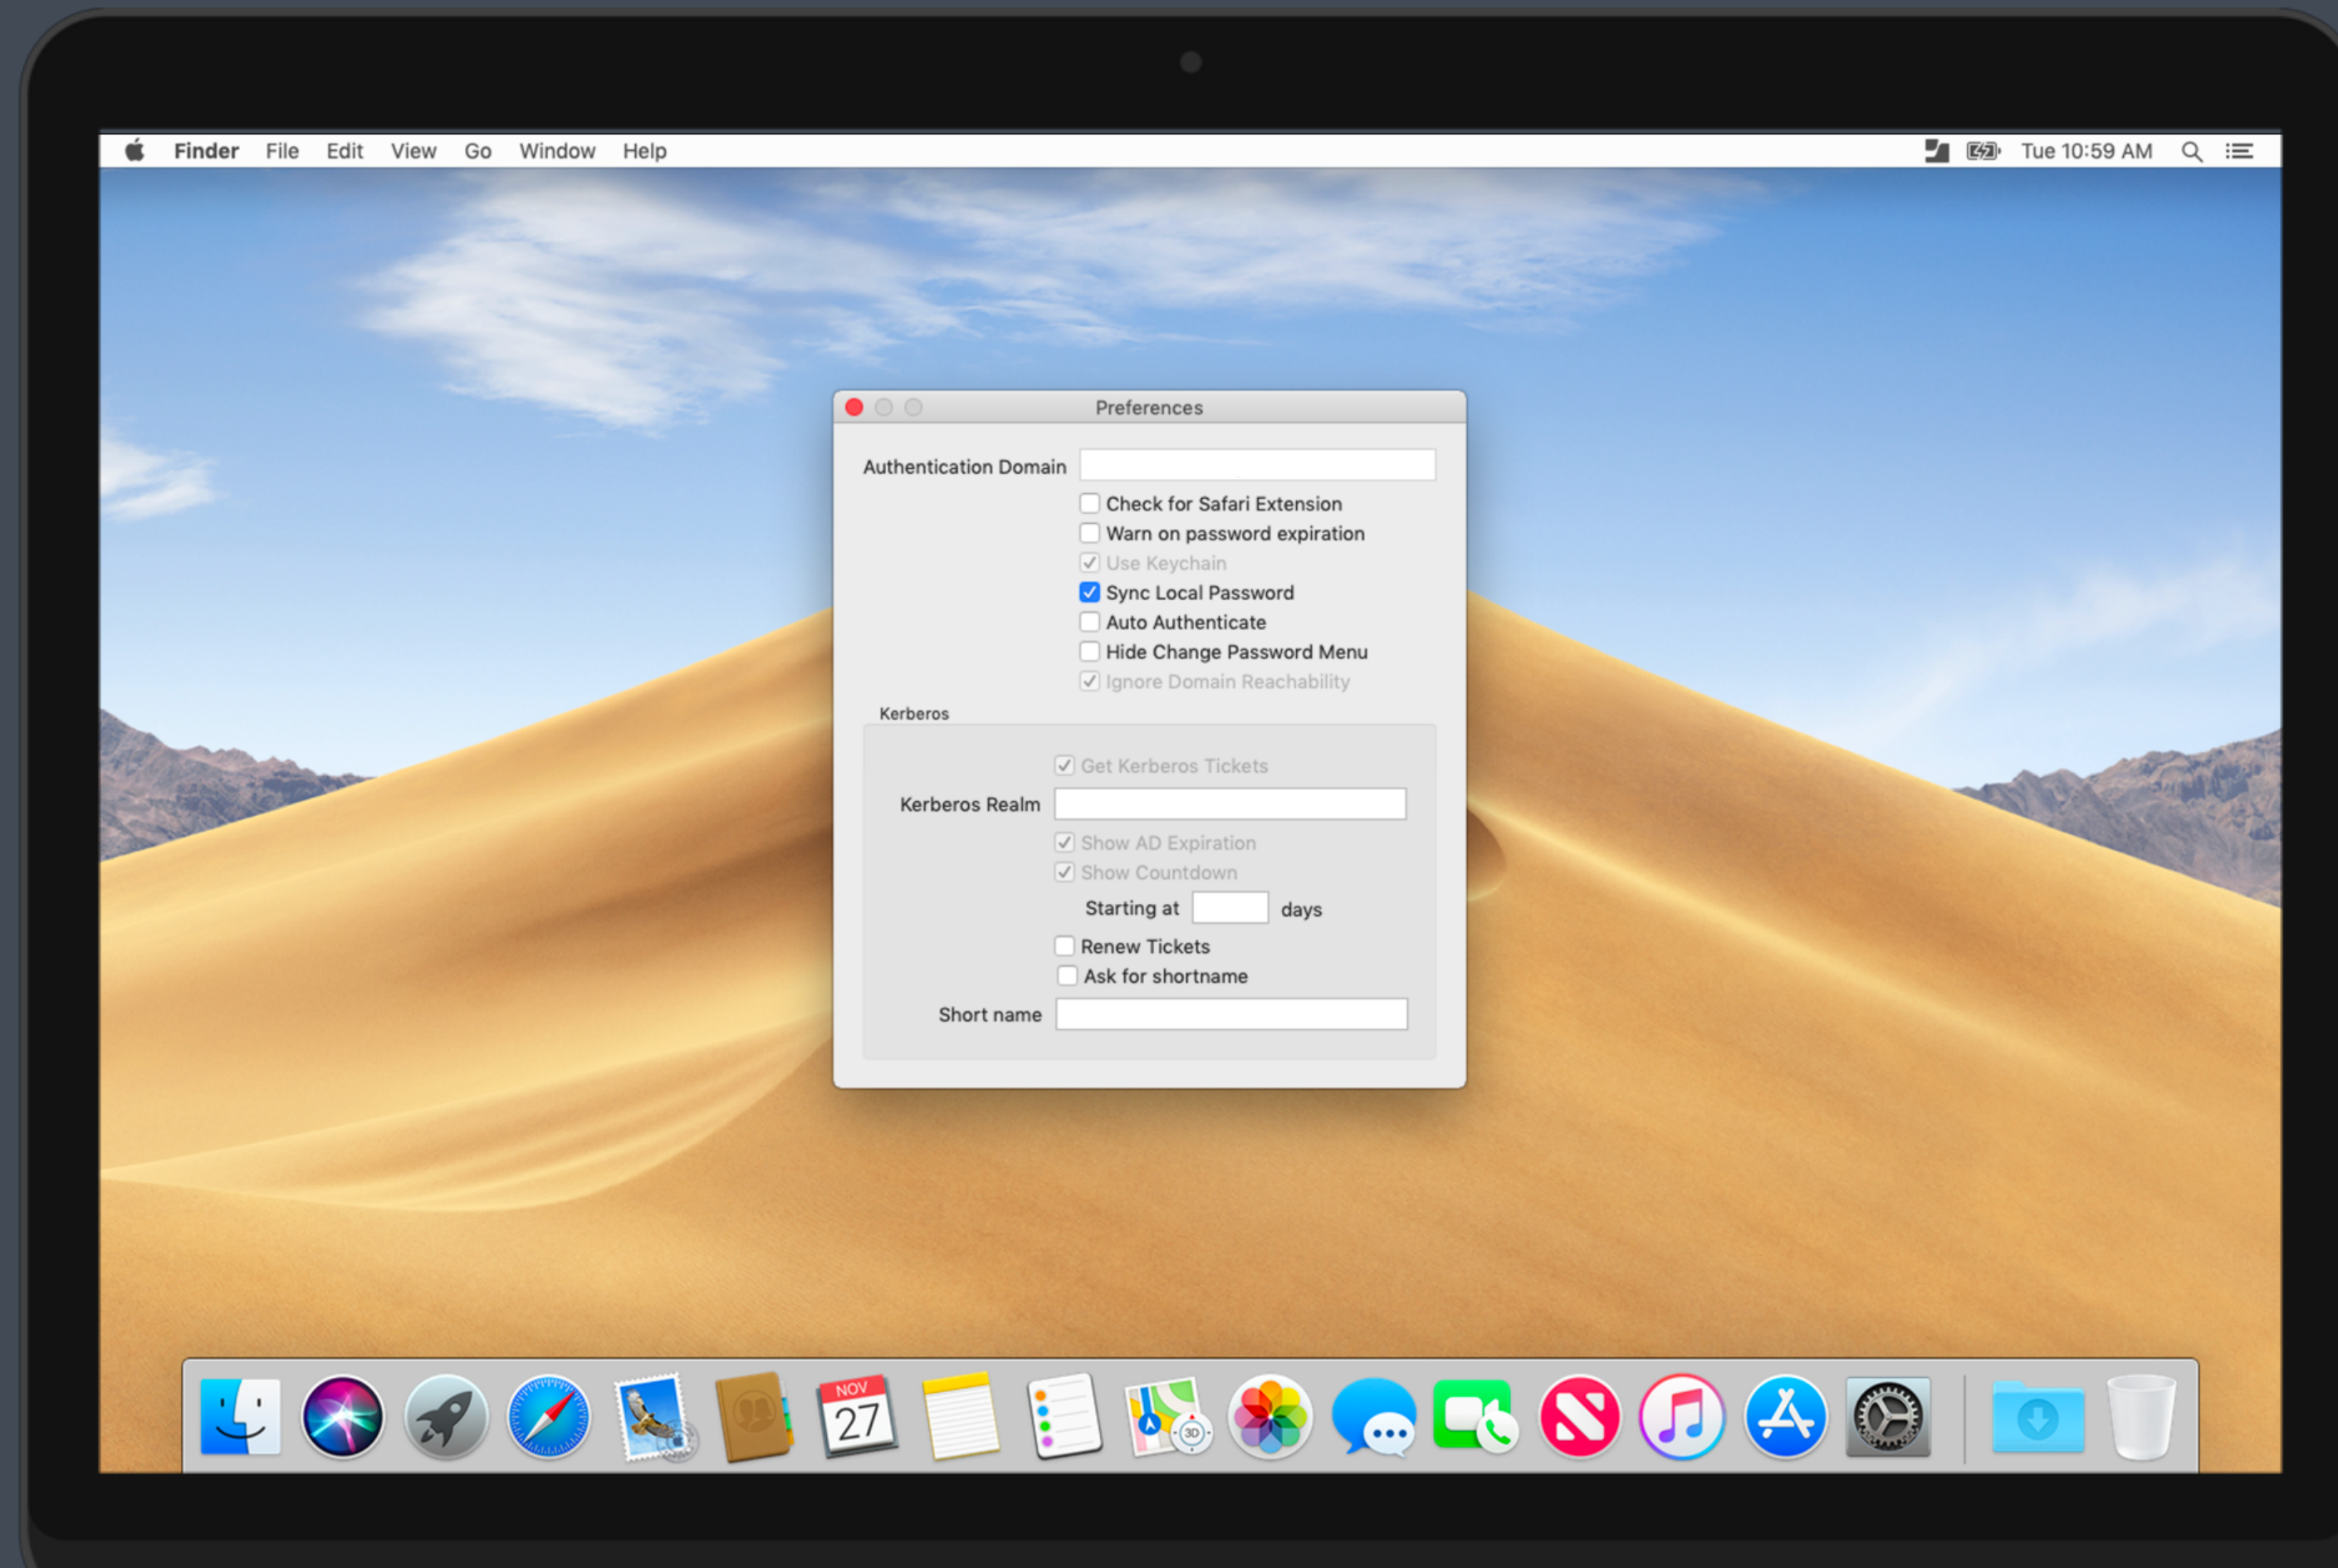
Finder File Edit View Go Window Help

Tue 10:59 AM

Preferences

Authentication Domain

Check for Safari Extension

Warn on password expiration

Use Keychain

Sync Local Password

Auto Authenticate

Hide Change Password Menu

Ignore Domain Reachability

Kerberos

Get Kerberos Tickets

Kerberos Realm

Show AD Expiration

Show Countdown

Starting at days

Renew Tickets

Ask for shortname

Short name

NOV 27

3D